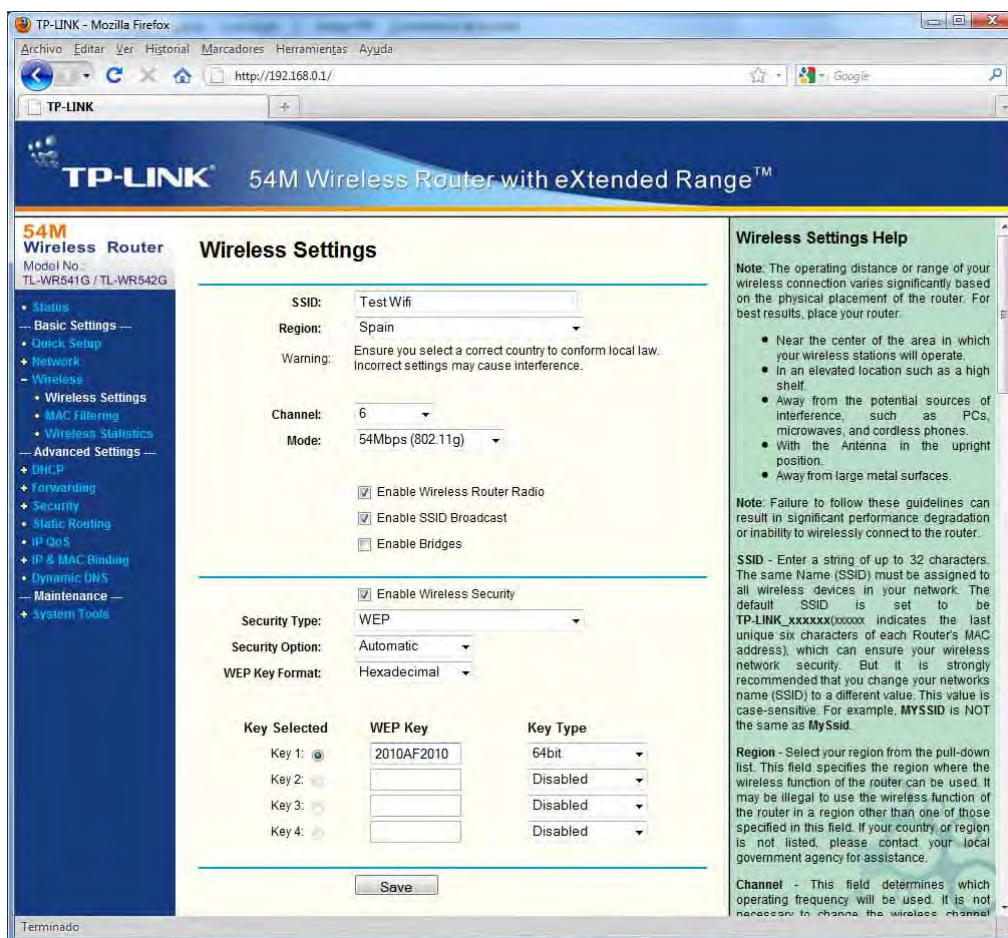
TP-LINK - Mozilla Firefox

Archivo Editar Ver Historial Marcadores Herramientas Ayuda

http://192.168.0.1/

Google

TP-LINK

TP-LINK 54M Wireless Router with eXtended Range™

54M
Wireless Router
Model No.:
TL-WR541G / TL-WR542G

• Status
--- Basic Settings ---
• Quick Setup
+ Network
- Wireless
• Wireless Settings
• MAC Filtering
• Wireless Statistics
--- Advanced Settings ---
+ DHCP
+ Forwarding
+ Security
• Static Routing
• IP QoS
+ IP & MAC Binding
• Dynamic DNS
--- Maintenance ---
+ System Tools

Wireless Settings

SSID: Test Wifi
Region: Spain
Warning: Ensure you select a correct country to conform local law. Incorrect settings may cause interference.

Channel: 6
Mode: 54Mbps (802.11g)

Enable Wireless Router Radio
Enable SSID Broadcast
Enable Bridges

Enable Wireless Security
Security Type: WEP
Security Option: Automatic
WEP Key Format: Hexadecimal

| Key Selected | WEP Key | Key Type |
|---|---|---|
| Key 1: | 2010AF2010 | 64bit |
| Key 2: | | Disabled |
| Key 3: | | Disabled |
| Key 4: | | Disabled |

Save

Wireless Settings Help

Note: The operating distance or range of your wireless connection varies significantly based on the physical placement of the router. For best results, place your router:

• Near the center of the area in which your wireless stations will operate.
• In an elevated location such as a high shelf.
• Away from the potential sources of interference, such as PCs, microwaves, and cordless phones.
• With the Antenna in the upright position.
• Away from large metal surfaces.

Note: Failure to follow these guidelines can result in significant performance degradation or inability to wirelessly connect to the router.

SSID - Enter a string of up to 32 characters. The same Name (SSID) must be assigned to all wireless devices in your network. The default SSID is set to be TP-LINK_xxxxxx(xxxxxx indicates the last unique six characters of each Router's MAC address), which can ensure your wireless network security. But it is strongly recommended that you change your networks name (SSID) to a different value. This value is case-sensitive. For example, MYSSID is NOT the same as MySsid.

Region - Select your region from the pull-down list. This field specifies the region where the wireless function of the router can be used. It may be illegal to use the wireless function of the router in a region other than one of those specified in this field. If your country or region is not listed, please contact your local government agency for assistance.

Channel - This field determines which operating frequency will be used. It is not necessary to change the wireless channel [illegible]

Terminado